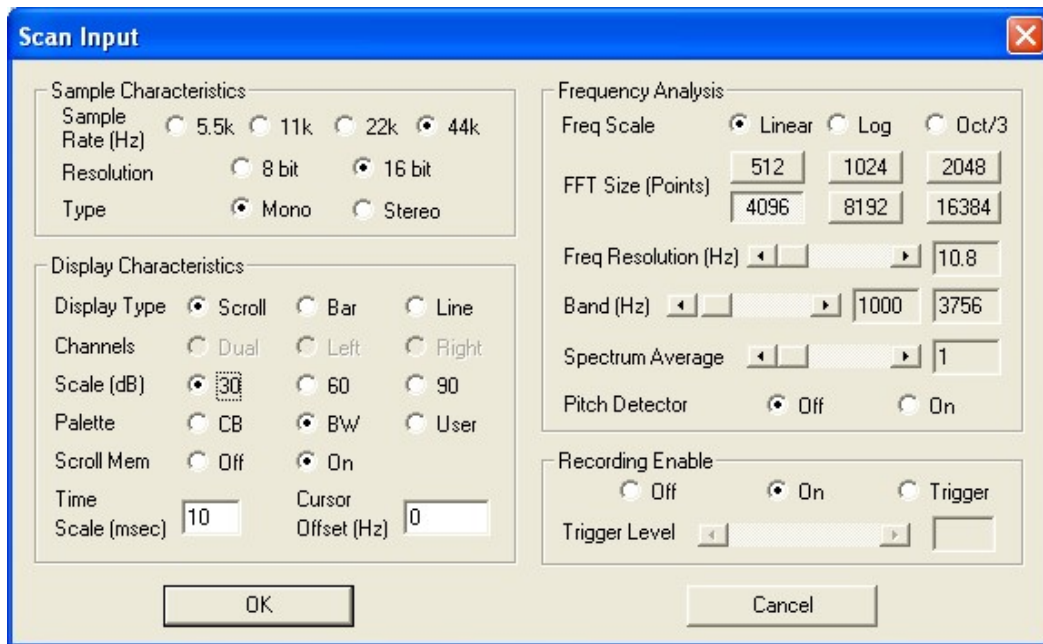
Scan Input

Sample Characteristics

Sample Rate (Hz) 5.5k 11k 22k 44k

Resolution 8 bit 16 bit

Type Mono Stereo

Display Characteristics

Display Type Scroll Bar Line

Channels Dual Left Right

Scale (dB) 30 60 90

Palette CB BW User

Scroll Mem Off On

Time Scale (msec) 10

Cursor Offset (Hz) 0

Frequency Analysis

Freq Scale Linear Log Oct/3

FFT Size (Points)

| 512 | 1024 | 2048 |
|---|---|---|
| 4096 | 8192 | 16384 |

Freq Resolution (Hz) 10.8

Band (Hz) 1000 3756

Spectrum Average 1

Pitch Detector Off On

Recording Enable

Off On Trigger

Trigger Level

OK

Cancel